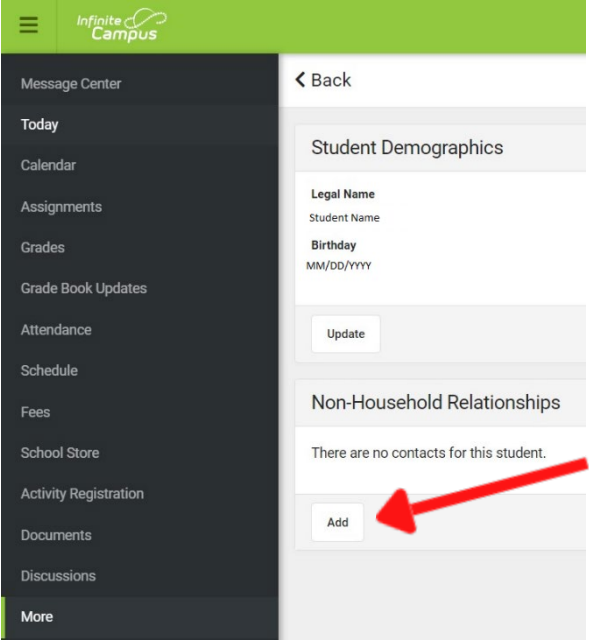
Infinite Campus

Message Center
Today
Calendar
Assignments
Grades
Grade Book Updates
Attendance
Schedule
Fees
School Store
Activity Registration
Documents
Discussions
More

Back

Student Demographics

Legal Name
Student Name
Birthday
MM/DD/YYYY

Update

Non-Household Relationships

There are no contacts for this student.

Add